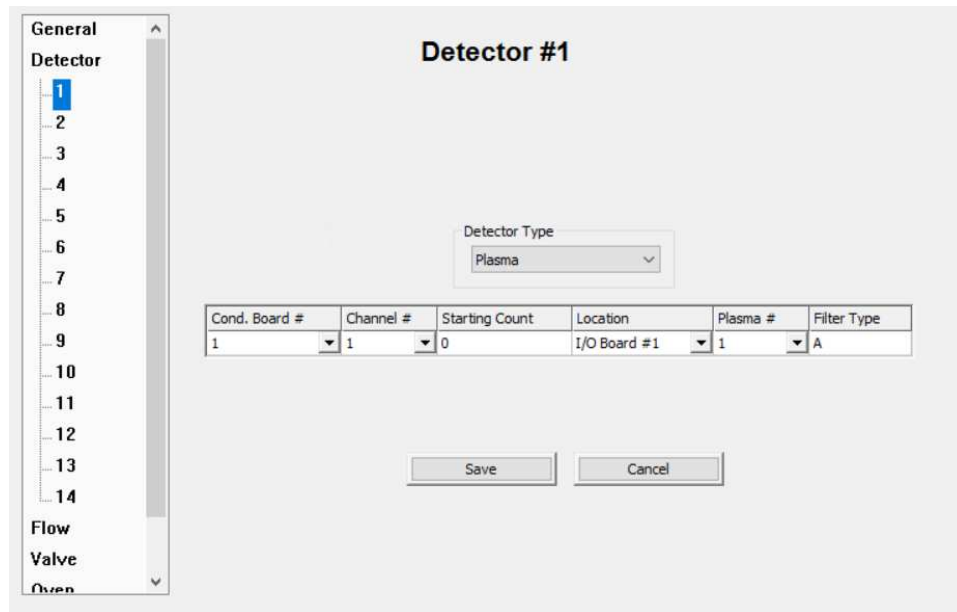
General
Detector
1
2
3
4
5
6
7
8
9
10
11
12
13
14
Flow
Valve
Oven

Detector #1

Detector Type
Plasma

| Cond. Board # | Channel # | Starting Count | Location | Plasma # | Filter Type |
|---|---|---|---|---|---|
| 1 | 1 | 0 | I/O Board #1 | 1 | A |

Save
Cancel